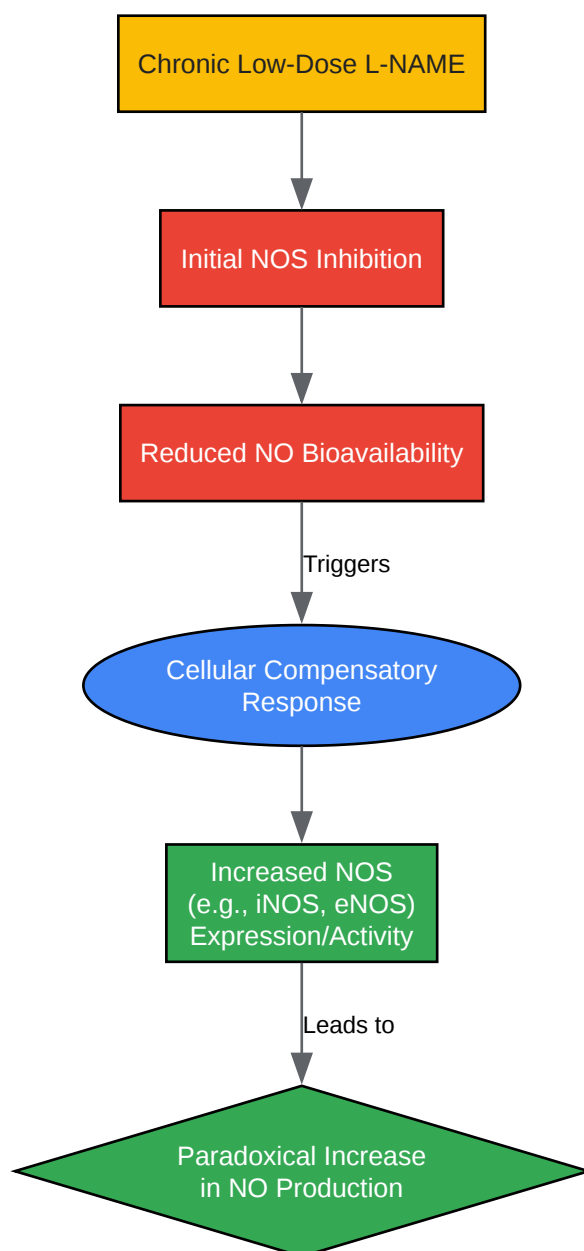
Chronic Low-Dose L-NAME

Initial NOS Inhibition

Reduced NO Bioavailability

Triggers

Cellular Compensatory Response

Increased NOS (e.g., iNOS, eNOS) Expression/Activity

Leads to

Paradoxical Increase in NO Production